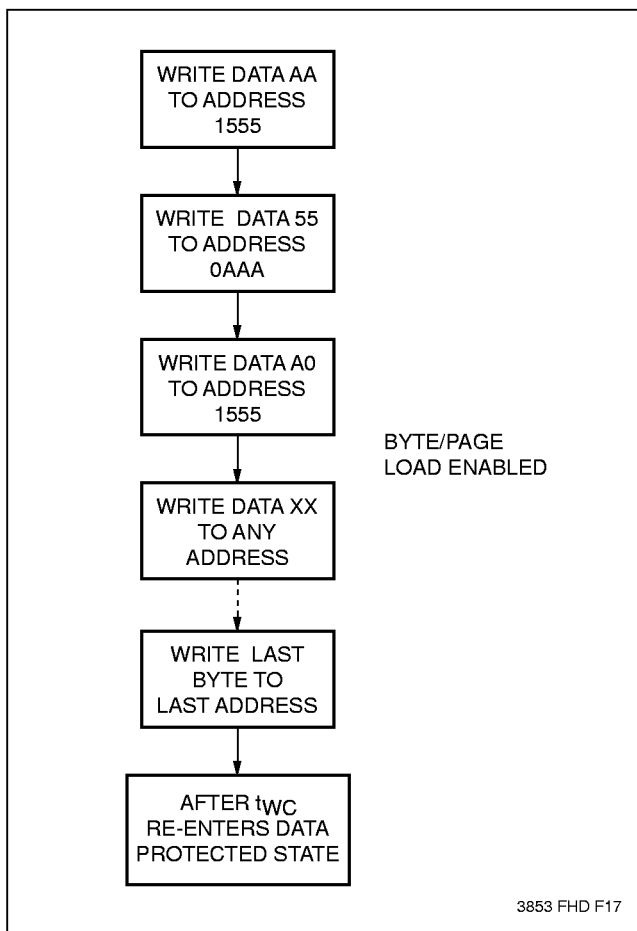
WRITE DATA AA TO ADDRESS 1555

WRITE DATA 55 TO ADDRESS 0AAA

WRITE DATA A0 TO ADDRESS 1555

BYTE/PAGE LOAD ENABLED

WRITE DATA XX TO ANY ADDRESS

WRITE LAST BYTE TO LAST ADDRESS

AFTER $t_{WC}$ RE-ENTERS DATA PROTECTED STATE

3853 FHD F17